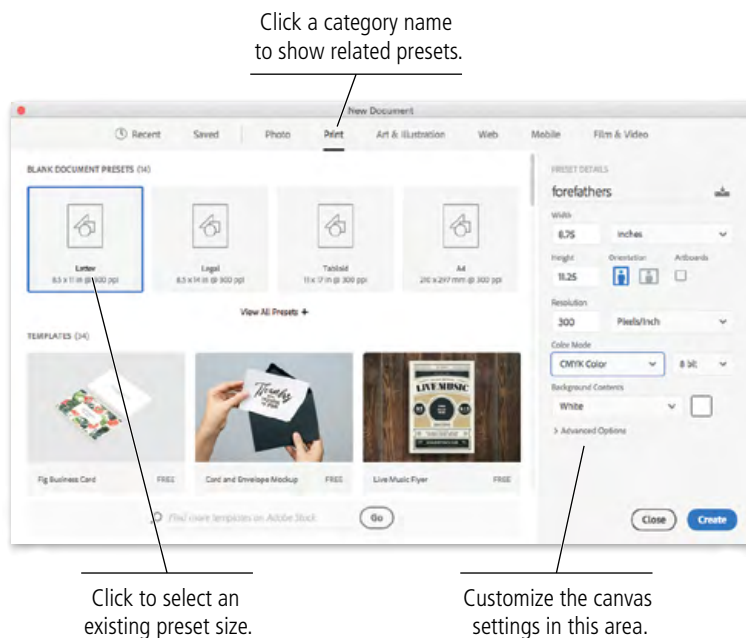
Click a category name to show related presets.

New Document

Recent Saved Photo Print Art & Illustration Web Mobile Film & Video

BLANK DOCUMENT PRESETS (14)

Letter
8.5 x 11 in @ 300 ppi

Legal
8.5 x 14 in @ 300 ppi

Tabloid
11 x 17 in @ 300 ppi

A4
210 x 297 mm @ 300 ppi

View All Presets +

TEMPLATES (34)

LIVE MUSIC

Fig Business Card FREE

Card and Envelope Mockup FREE

Live Music Flyer FREE

Find more templates on Adobe Stock

Go

PRESET DETAILS

forefathers

Width

8.75 Inches

Height Orientation Artboards

11.25

Resolution

300 Pixels/Inch

Color Mode

CMYK Color 8 bit

Background Contents

White

> Advanced Options

Close Create

Click to select an existing preset size.

Customize the canvas settings in this area.